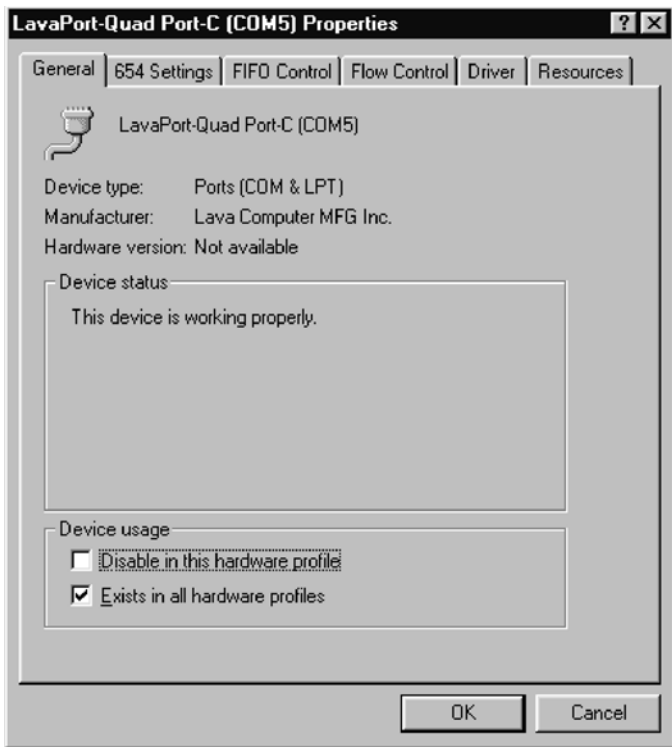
LavaPort-Quad Port-C (COM5) Properties

? X

General | 654 Settings | FIFO Control | Flow Control | Driver | Resources

LavaPort-Quad Port-C (COM5)

Device type: Ports (COM & LPT)
Manufacturer: Lava Computer MFG Inc.
Hardware version: Not available

Device status

This device is working properly.

Device usage

Disable in this hardware profile

Exists in all hardware profiles

OK

Cancel